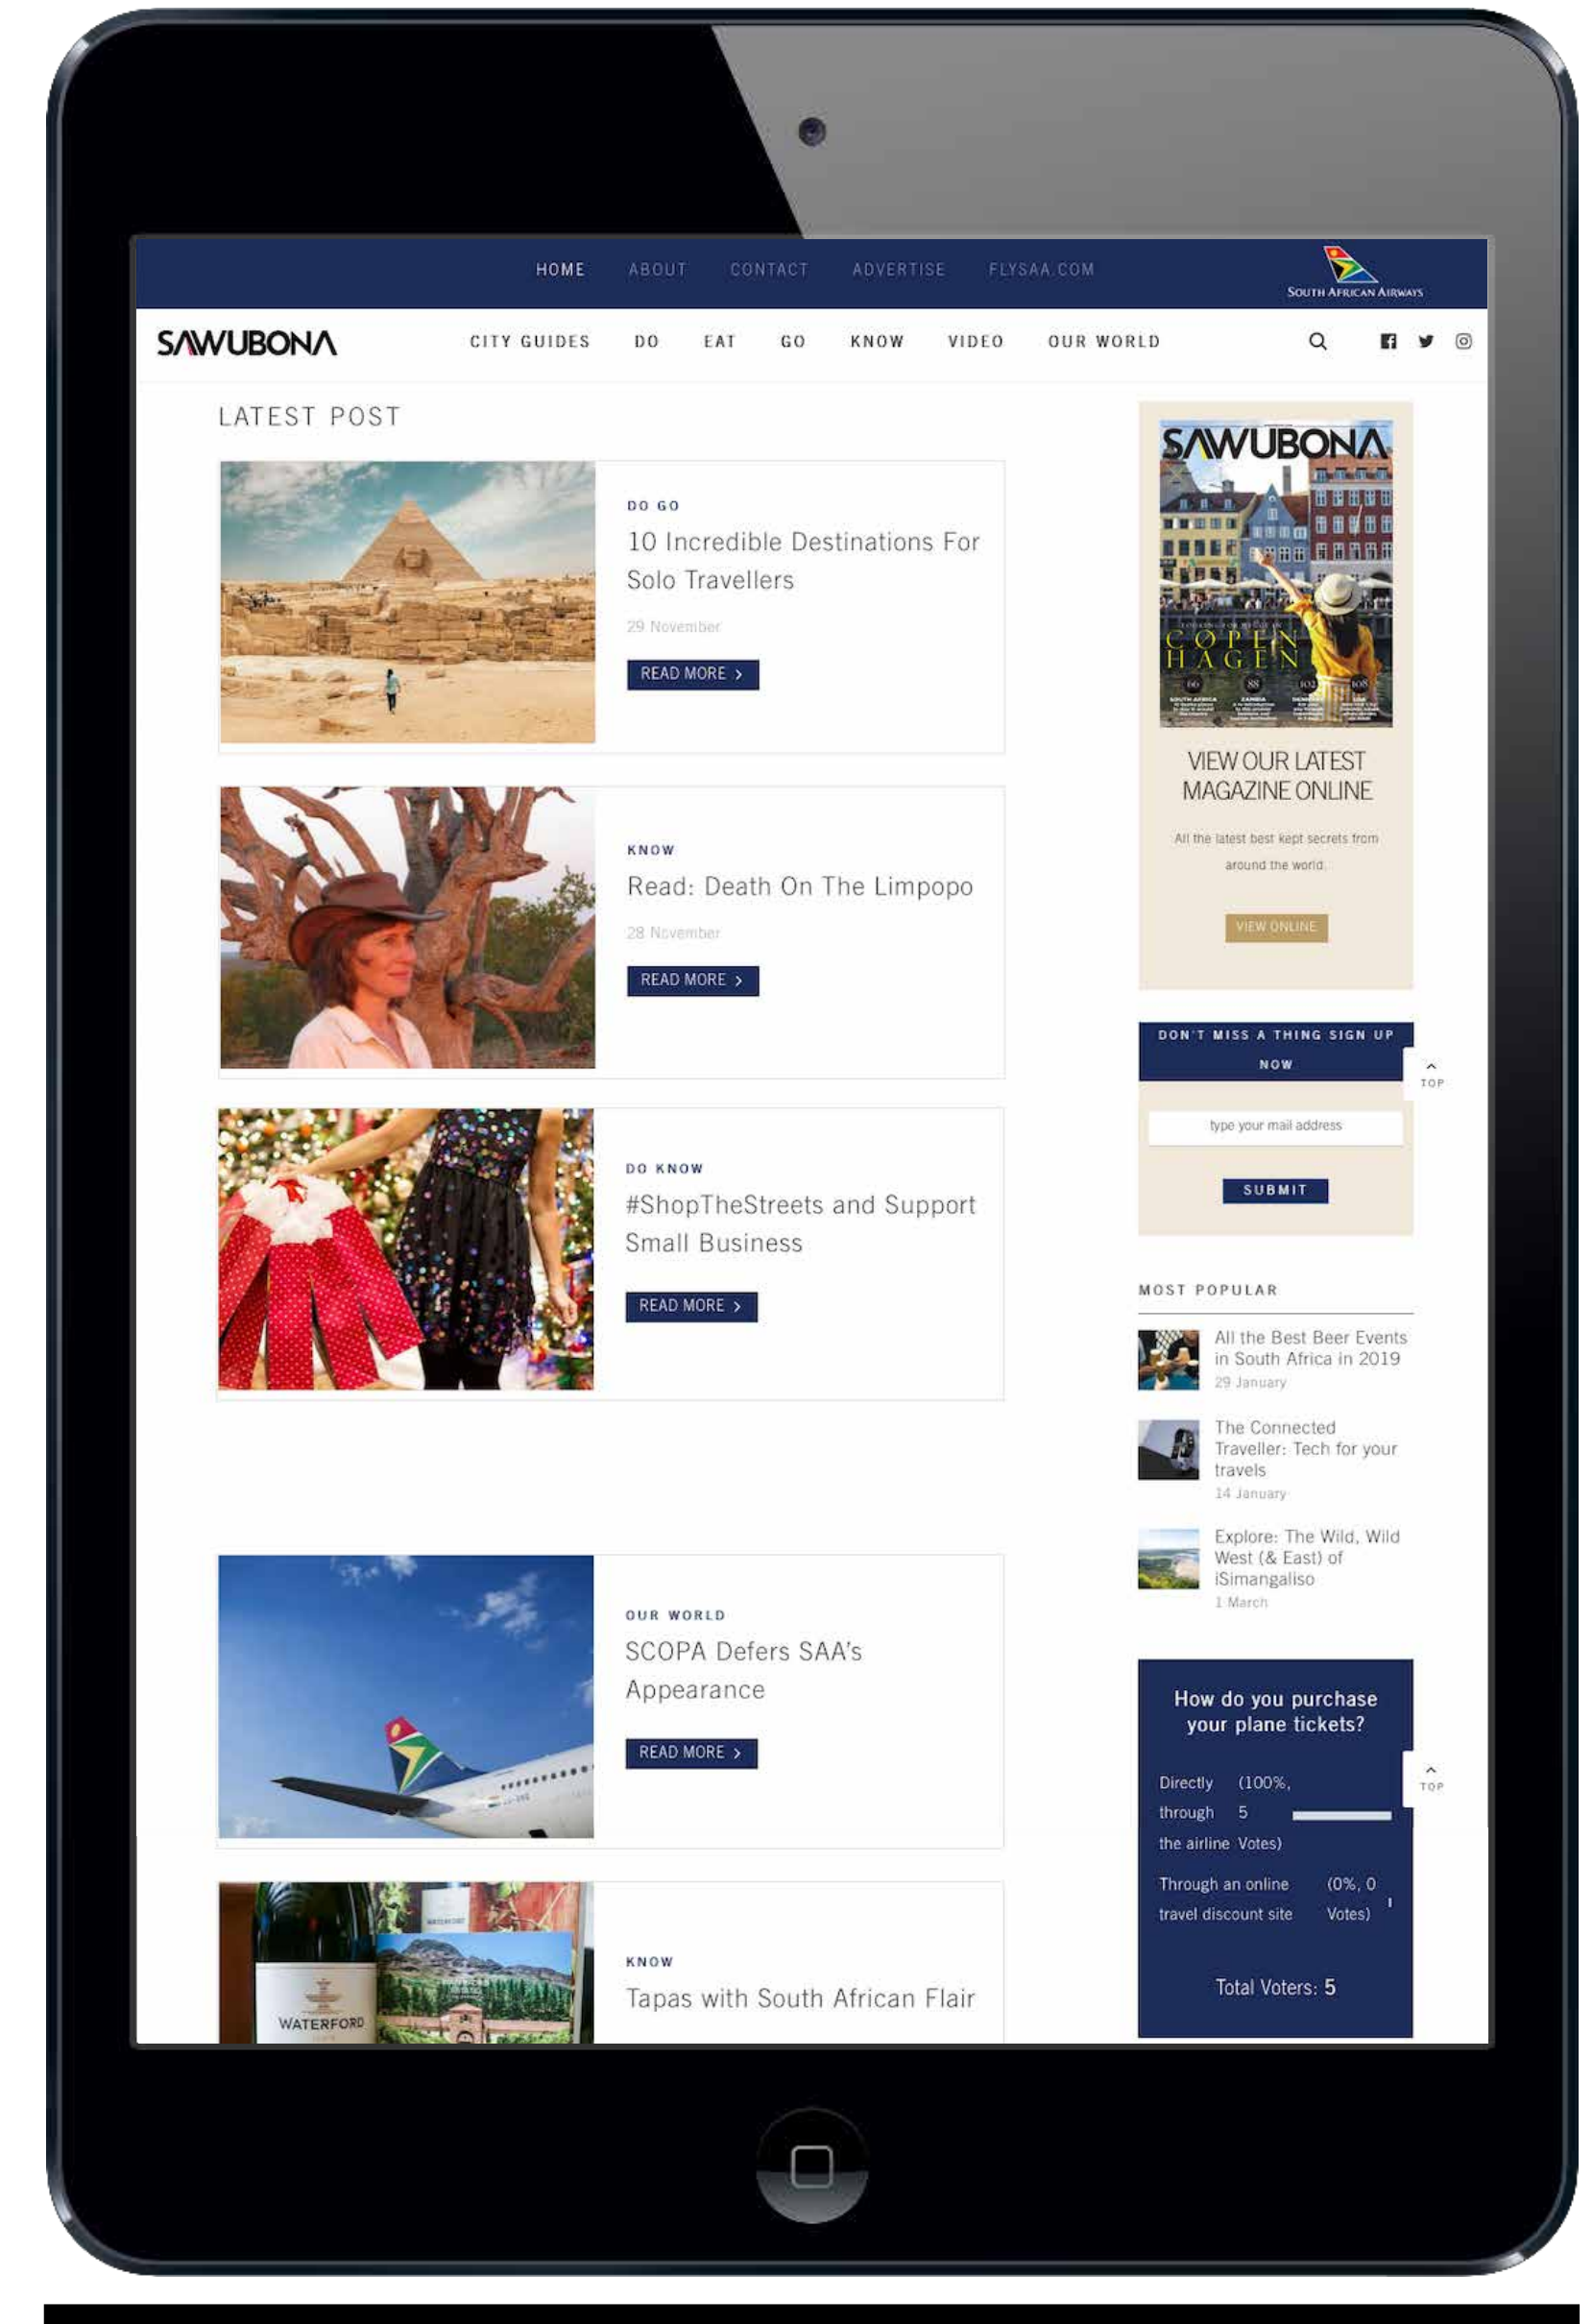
HOME ABOUT CONTACT ADVERTISE FLYSAA.COM

South African Airways

SAWUBONA

CITY GUIDES DO EAT GO KNOW VIDEO OUR WORLD

LATEST POST

DO GO

10 Incredible Destinations For Solo Travellers

29 November

READ MORE ›

KNOW

Read: Death On The Limpopo

28 November

READ MORE ›

DO KNOW

#ShopTheStreets and Support Small Business

READ MORE ›

OUR WORLD

SCOPA Defers SAA's Appearance

READ MORE ›

WATERFORD

KNOW

Tapas with South African Flair

SAWUBONA

COPENHAGEN

VIEW OUR LATEST MAGAZINE ONLINE

All the latest best kept secrets from around the world.

VIEW ONLINE

DON'T MISS A THING SIGN UP NOW

TOP

type your mail address

SUBMIT

MOST POPULAR

All the Best Beer Events in South Africa in 2019

29 January

The Connected Traveller: Tech for your travels

14 January

Explore: The Wild, Wild West (& East) of iSimangaliso

1 March

How do you purchase your plane tickets?

TOP

Directly through the airline (100%, 5 Votes)

Through an online travel discount site (0%, 0 Votes)

Total Voters: 5